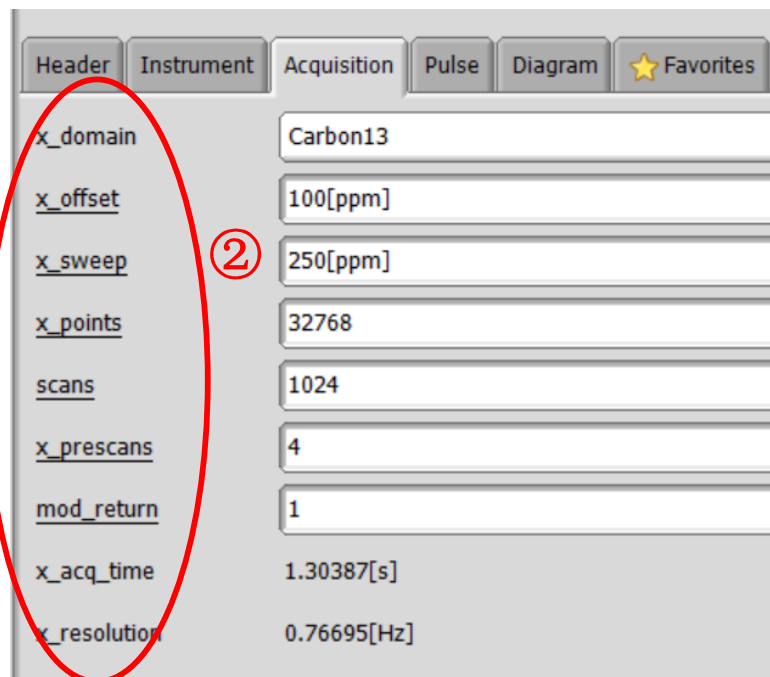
Header Instrument Acquisition Pulse Diagram Favorites

x_domain Carbon13
x_offset 100[ppm]
② 
x_sweep 250[ppm]
x_points 32768
scans 1024
x_prescans 4
mod_return 1
x_acq_time 1.30387[s]
x_resolution 0.76695[Hz]